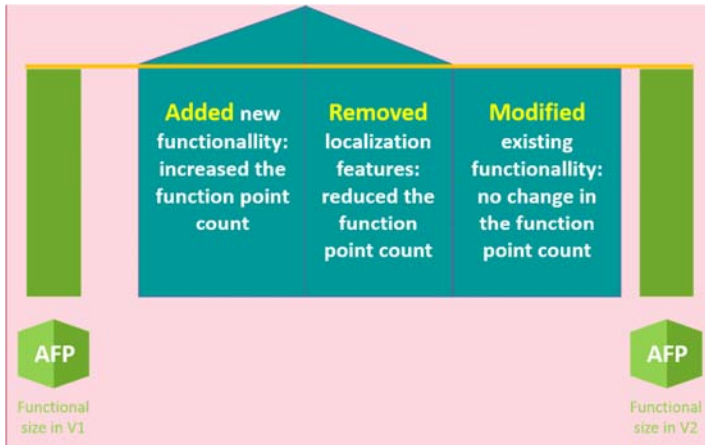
Added new functionallity: increased the function point count

Removed localization features: reduced the function point count

Modified existing functionallity: no change in the function point count

AFP

Functional size in V1

AFP

Functional size in V2